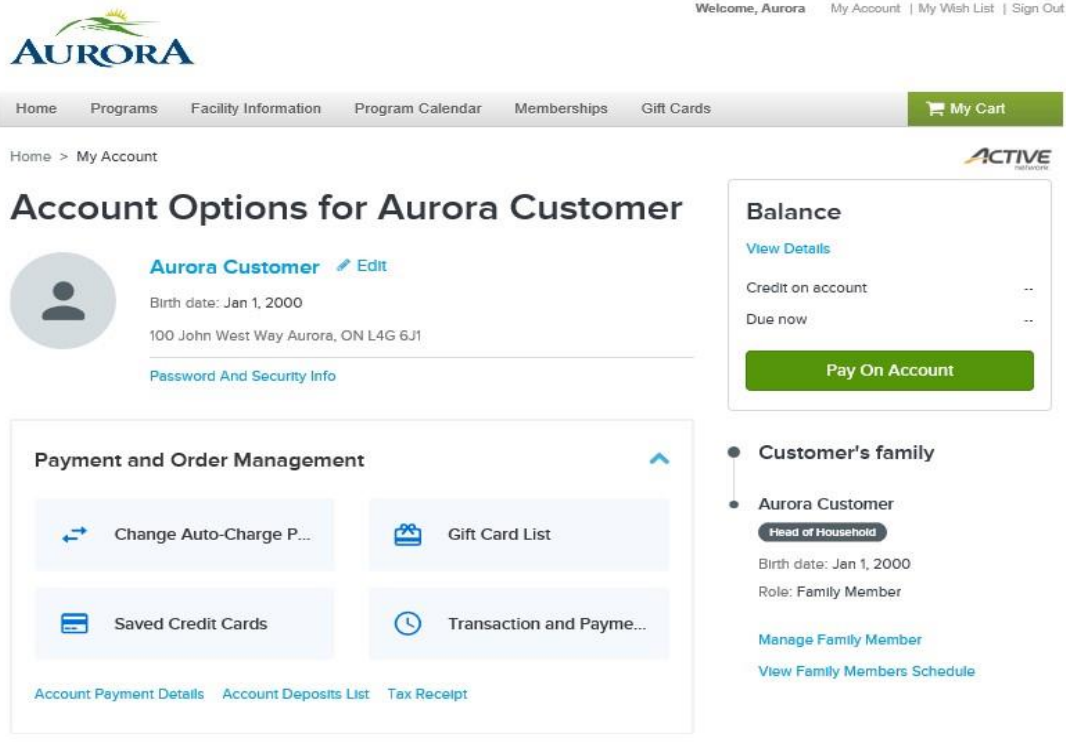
AURORA

Welcome, Aurora My Account | My Wish List | Sign Out

Home Programs Facility Information Program Calendar Memberships Gift Cards My Cart

Home > My Account

ACTIVE network

Account Options for Aurora Customer

Aurora Customer Edit

Birth date: Jan 1, 2000

100 John West Way Aurora, ON L4G 6J1

Password And Security Info

Balance

View Details

Credit on account --

Due now --

Pay On Account

Payment and Order Management

Change Auto-Charge P...

Gift Card List

Saved Credit Cards

Transaction and Payme...

Account Payment Details Account Deposits List Tax Receipt

Customer's family

Aurora Customer

Head of Household

Birth date: Jan 1, 2000

Role: Family Member

Manage Family Member

View Family Members Schedule